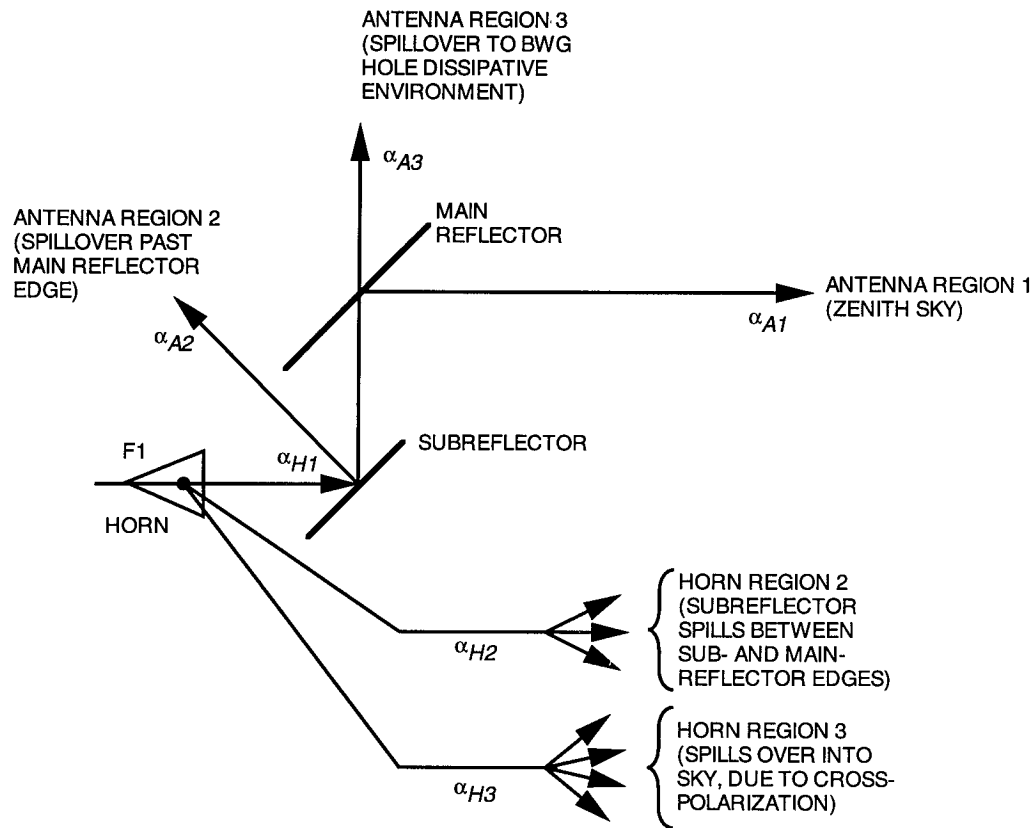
ANTENNA REGION 3 (SPILLOVER TO BWG HOLE DISSIPATIVE ENVIRONMENT)

$\alpha_{A3}$

ANTENNA REGION 2 (SPILLOVER PAST MAIN REFLECTOR EDGE)

MAIN REFLECTOR

ANTENNA REGION 1 (ZENITH SKY)

$\alpha_{A2}$

$\alpha_{A1}$

F1

$\alpha_{H1}$

SUBREFLECTOR

HORN

HORN REGION 2 (SUBREFLECTOR SPILLS BETWEEN SUB- AND MAIN-REFLECTOR EDGES)

$\alpha_{H2}$

HORN REGION 3 (SPILLS OVER INTO SKY, DUE TO CROSS-POLARIZATION)

$\alpha_{H3}$